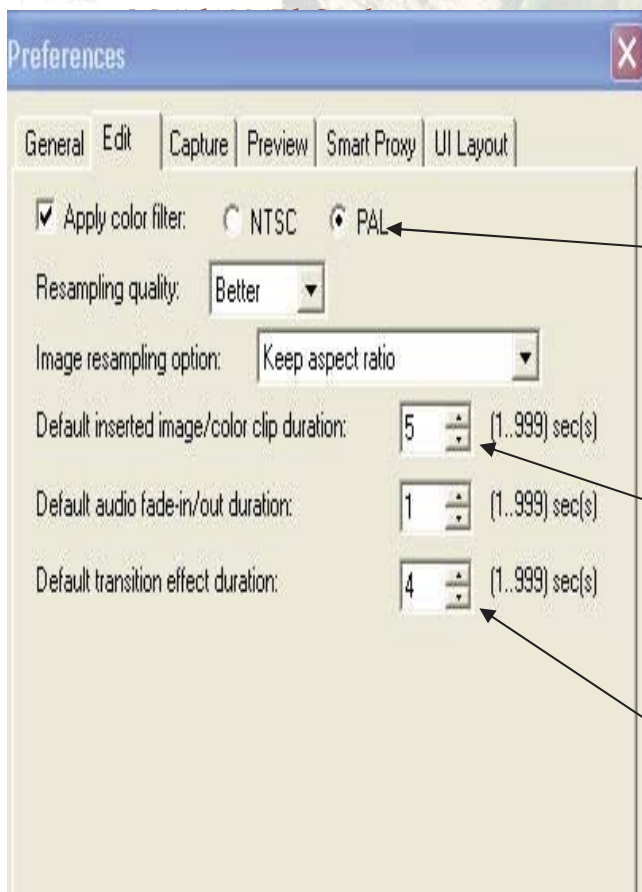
Preferences

X

General | Edit | Capture | Preview | Smart Proxy | UI Layout

☑ Apply color filter: NTSC PAL

Resampling quality: Better

Image resampling option: Keep aspect ratio

Default inserted image/color clip duration: 5 (1..999) sec(s)

Default audio fade-in/out duration: 1 (1..999) sec(s)

Default transition effect duration: 4 (1..999) sec(s)